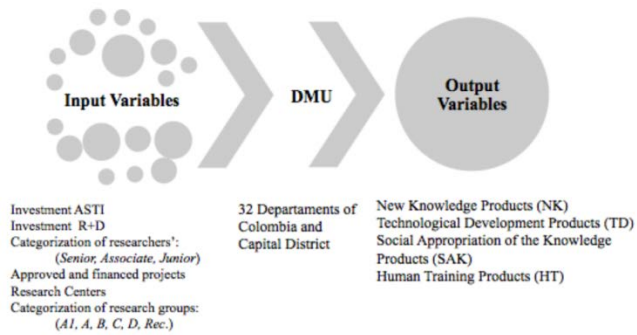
Input Variables

DMU

Output Variables

Investment ASTI
Investment R+D
Categorization of researchers':
(*Senior, Associate, Junior*)
Approved and financed projects
Research Centers
Categorization of research groups:
(*A1, A, B, C, D, Rec.*)

32 Departaments of Colombia and Capital District

New Knowledge Products (NK)
Technological Development Products (TD)
Social Appropriation of the Knowledge Products (SAK)
Human Training Products (HT)